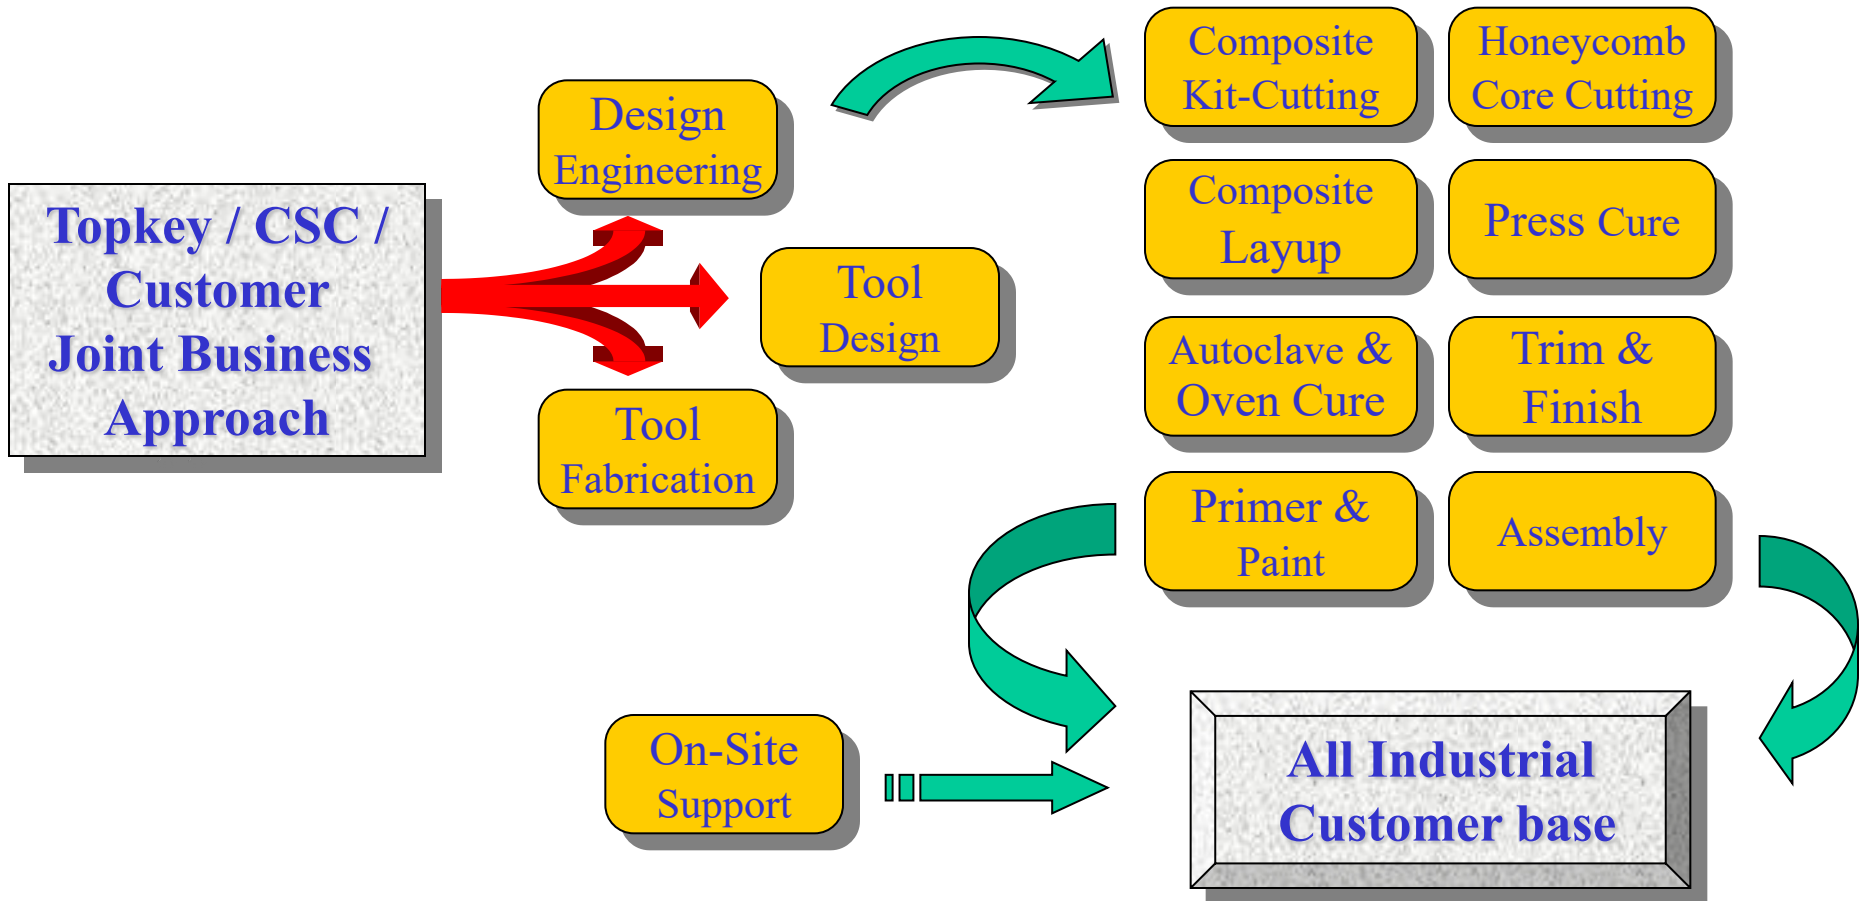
Topkey / CSC / Customer Joint Business Approach

Design Engineering

Tool Design

Tool Fabrication

Composite Kit-Cutting

Honeycomb Core Cutting

Composite Layup

Press Cure

Autoclave & Oven Cure

Trim & Finish

Primer & Paint

Assembly

On-Site Support

All Industrial Customer base